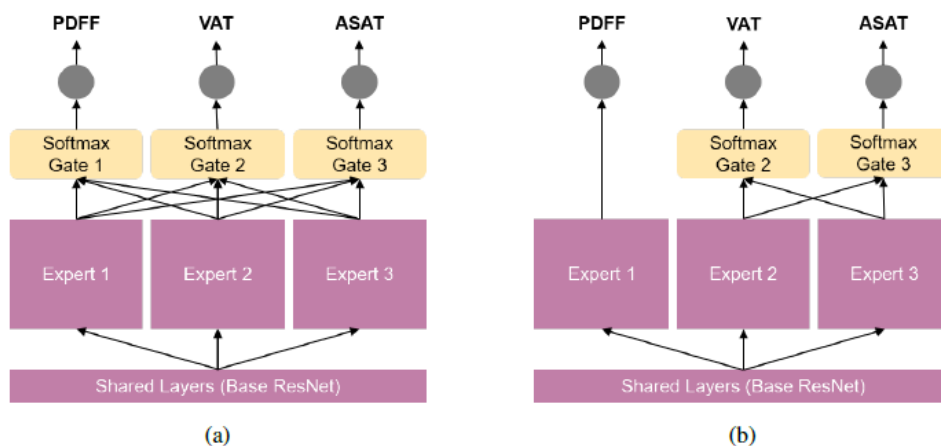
PDFF
VAT
ASAT

Softmax Gate 1
Softmax Gate 2
Softmax Gate 3

Expert 1
Expert 2
Expert 3

Shared Layers (Base ResNet)

(a)

PDFF
VAT
ASAT

Softmax Gate 2
Softmax Gate 3

Expert 1
Expert 2
Expert 3

Shared Layers (Base ResNet)

(b)